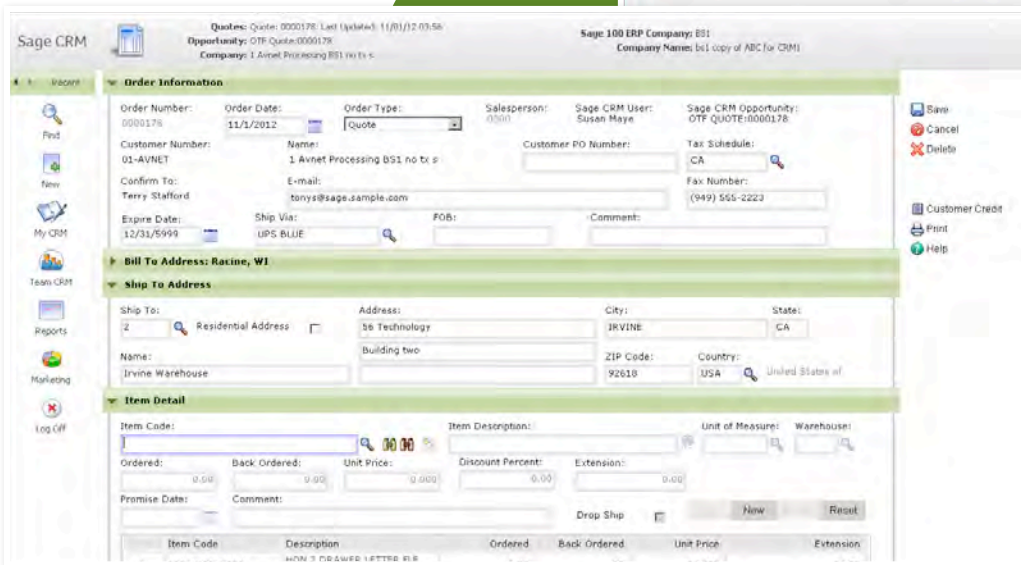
Sage CRM

Quotes: Quote: 0000178 Last Updated: 11/01/12 03:56
Opportunity: OTF Quote:0000178
Company: 1 Avnet Processing BS1 no tx s

Sage 100 ERP Company: BS1
Company Name: bs1 copy of ABC for CRM1

Recent

Find

New

My CRM

Team CRM

Reports

Marketing

Log Off

Order Information

Order Number: 0000178
Order Date: 11/1/2012
Order Type: Quote
Salesperson: 0500
Sage CRM User: Susan Maye
Sage CRM Opportunity: OTF QUOTE:0000178

Customer Number: 01-AVNET
Name: 1 Avnet Processing BS1 no tx s
Customer PO Number:
Tax Schedule: CA

Confirm To: Terry Stafford
E-mail: tonys@sage.sample.com
Fax Number: (949) 555-2223

Expire Date: 12/31/5999
Ship Via: UPS BLUE
FOB:
Comment:

Bill To Address: Racine, WI

Ship To Address

Ship To: 2
Residential Address
Address: 56 Technology
Building two
City: IRVINE
State: CA

Name: Irvine Warehouse
ZIP Code: 92618
Country: USA United States of

Item Detail

Item Code:
Item Description:
Unit of Measure:
Warehouse:

Ordered: 0.00
Back Ordered: 0.00
Unit Price: 0.000
Discount Percent: 0.00
Extension: 0.00

Promise Date:
Comment:
Drop Ship
New
Reset

| Item Code | Description | Ordered | Back Ordered | Unit Price | Extension |
|---|---|---|---|---|---|
| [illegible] | HON 2 DRAWER LETTER FLE | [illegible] | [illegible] | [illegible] | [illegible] |

Save
Cancel
Delete

Customer Credit
Print
Help